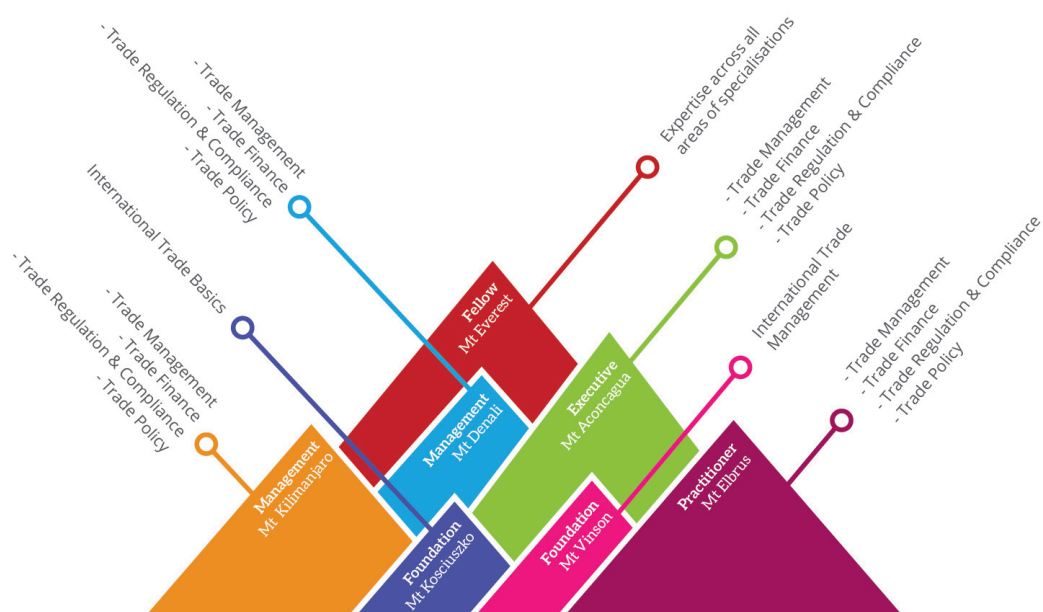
- Trade Management
- Trade Finance
- Trade Regulation & Compliance
- Trade Policy

International Trade Basics

- Trade Management
- Trade Finance
- Trade Regulation & Compliance
- Trade Policy

Expertise across all areas of specialisations

- Trade Management
- Trade Finance
- Trade Regulation & Compliance
- Trade Policy

International Trade Management

- Trade Management
- Trade Finance
- Trade Regulation & Compliance
- Trade Policy

Fellow
Mt Everest

Management
Mt Denali

Executive
Mt Aconcagua

Management
Mt Kilimanjaro

Foundation
Mt Kosciuszko

Foundation
Mt Vinson

Practitioner
Mt Elbrus